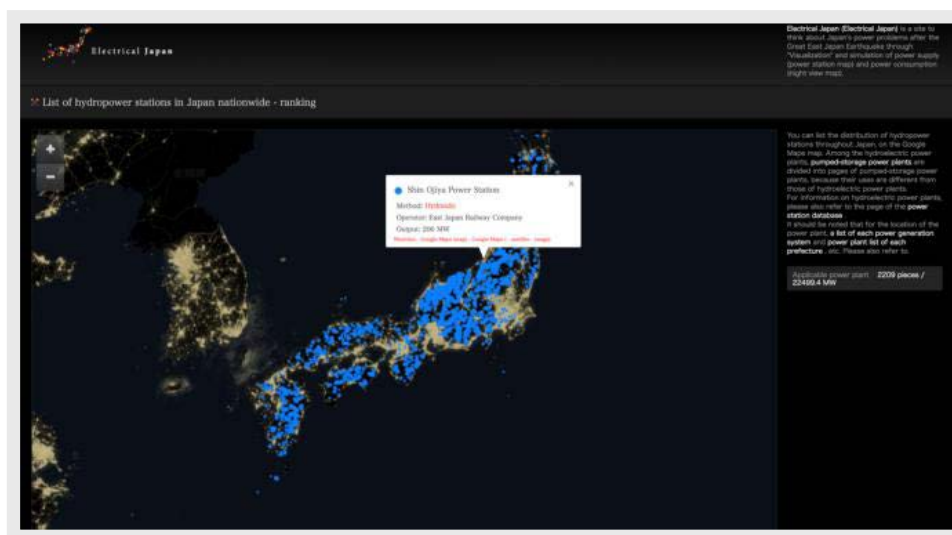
Electrical Japan

Electrical Japan (Electrical Japan) is a site to think about Japan's power problems after the Great East Japan Earthquake through "Visualization" and simulation of power supply (power station map) and power consumption (night view map).

List of hydropower stations in Japan nationwide - ranking

+
−

Shin Ojiya Power Station
×
Method: Hydraulic
Operator: East Japan Railway Company
Output: 206 MW
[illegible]

You can list the distribution of hydropower stations throughout Japan, on the Google Maps map. Among the hydroelectric power plants, pumped-storage power plants are divided into pages of pumped-storage power plants, because their uses are different from those of hydroelectric power plants.
For information on hydroelectric power plants, please also refer to the page of the power station database.
It should be noted that for the location of the power plant, a list of each power generation system and power plant list of each prefecture, etc. Please also refer to.

Applicable power plant 2209 pieces / 22499.4 MW